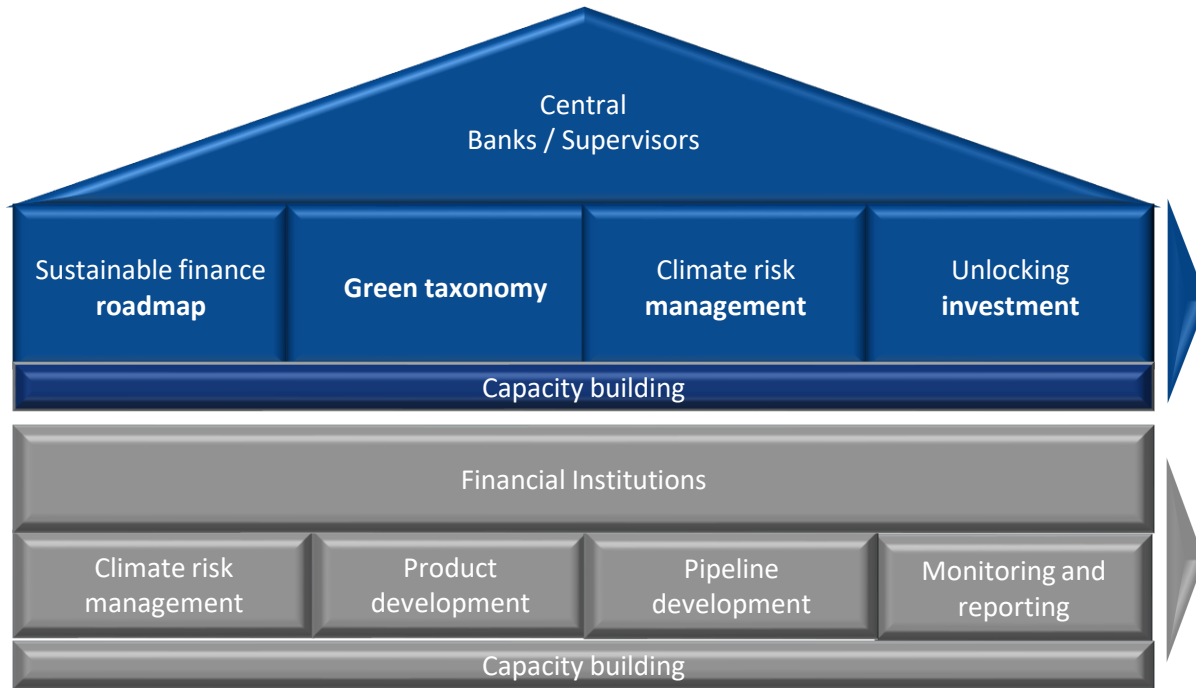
Central Banks / Supervisors

Sustainable finance **roadmap**

**Green taxonomy**

Climate risk **management**

Unlocking **investment**

Capacity building

Financial Institutions

Climate risk management

Product development

Pipeline development

Monitoring and reporting

Capacity building